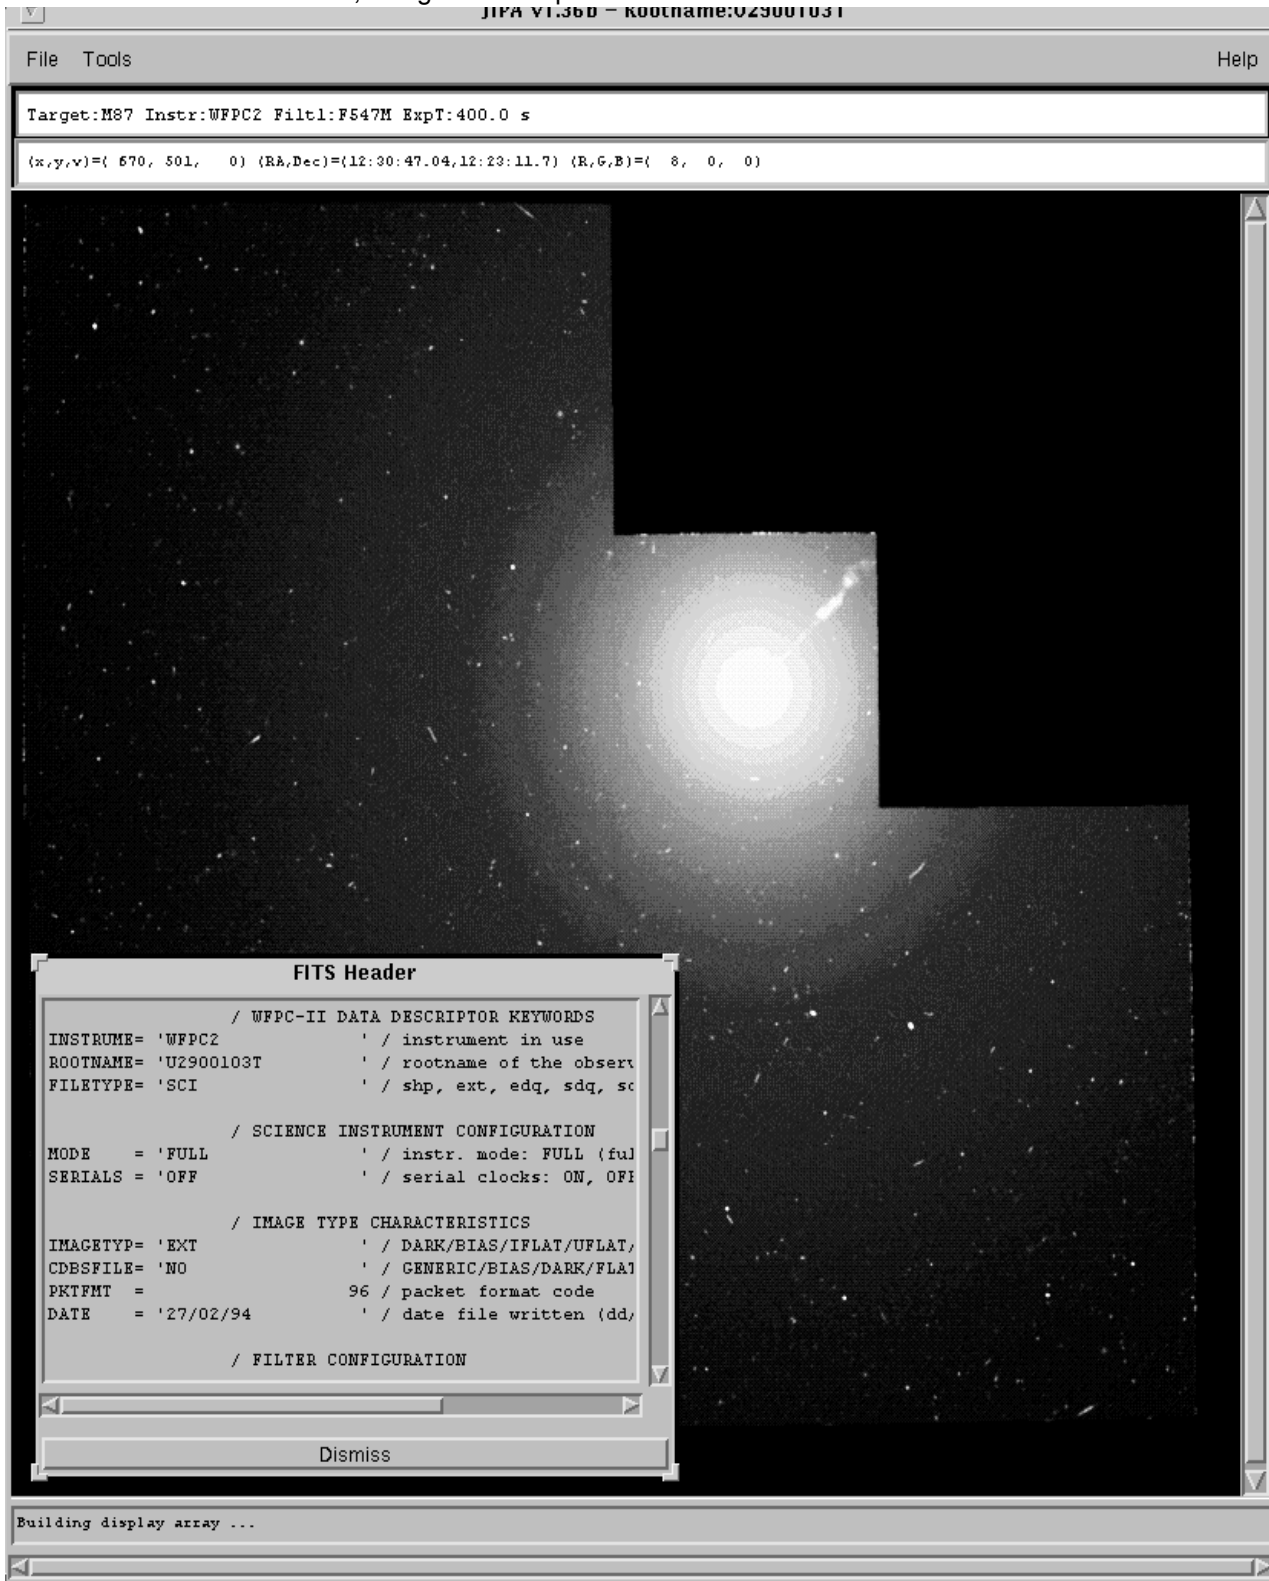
JIPA V1.36b – Rootname:U2900103T

File Tools

Help

Target:M87 Instr:WFPC2 Filt1:F547M ExpT:400.0 s

(x,y,v)=( 670, 501, 0) (RA,Dec)=(12:30:47.04,12:23:11.7) (R,G,B)=( 8, 0, 0)

FITS Header

/ WFPC-II DATA DESCRIPTOR KEYWORDS
INSTRUME= 'WFPC2 ' / instrument in use
ROOTNAME= 'U2900103T ' / rootname of the observ
FILETYPE= 'SCI ' / shp, ext, edq, sdq, sc

/ SCIENCE INSTRUMENT CONFIGURATION
MODE = 'FULL ' / instr. mode: FULL (ful
SERIALS = 'OFF ' / serial clocks: ON, OFF

/ IMAGE TYPE CHARACTERISTICS
IMAGETYP= 'EXT ' / DARK/BIAS/IFLAT/UFLAT/
CDBSFILE= 'NO ' / GENERIC/BIAS/DARK/FLAT
PKTFMT = 96 / packet format code
DATE = '27/02/94 ' / date file written (dd/

/ FILTER CONFIGURATION

Dismiss

Building display array ...